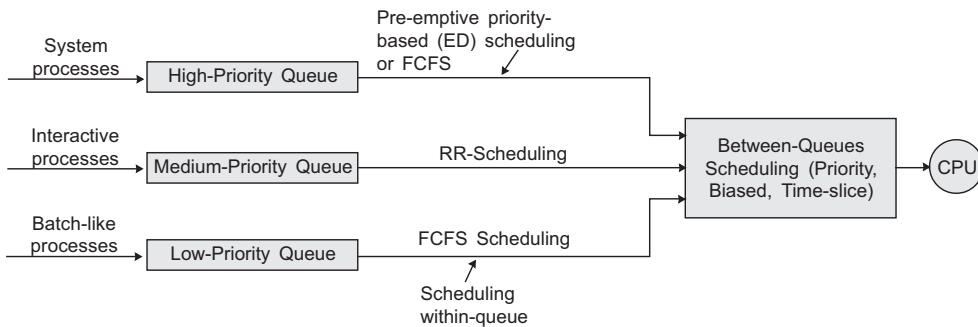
Pre-emptive priority-based (ED) scheduling or FCFS

System processes

High-Priority Queue

Interactive processes

Medium-Priority Queue

RR-Scheduling

Between-Queues Scheduling (Priority, Biased, Time-slice)

CPU

Batch-like processes

Low-Priority Queue

FCFS Scheduling

Scheduling within-queue